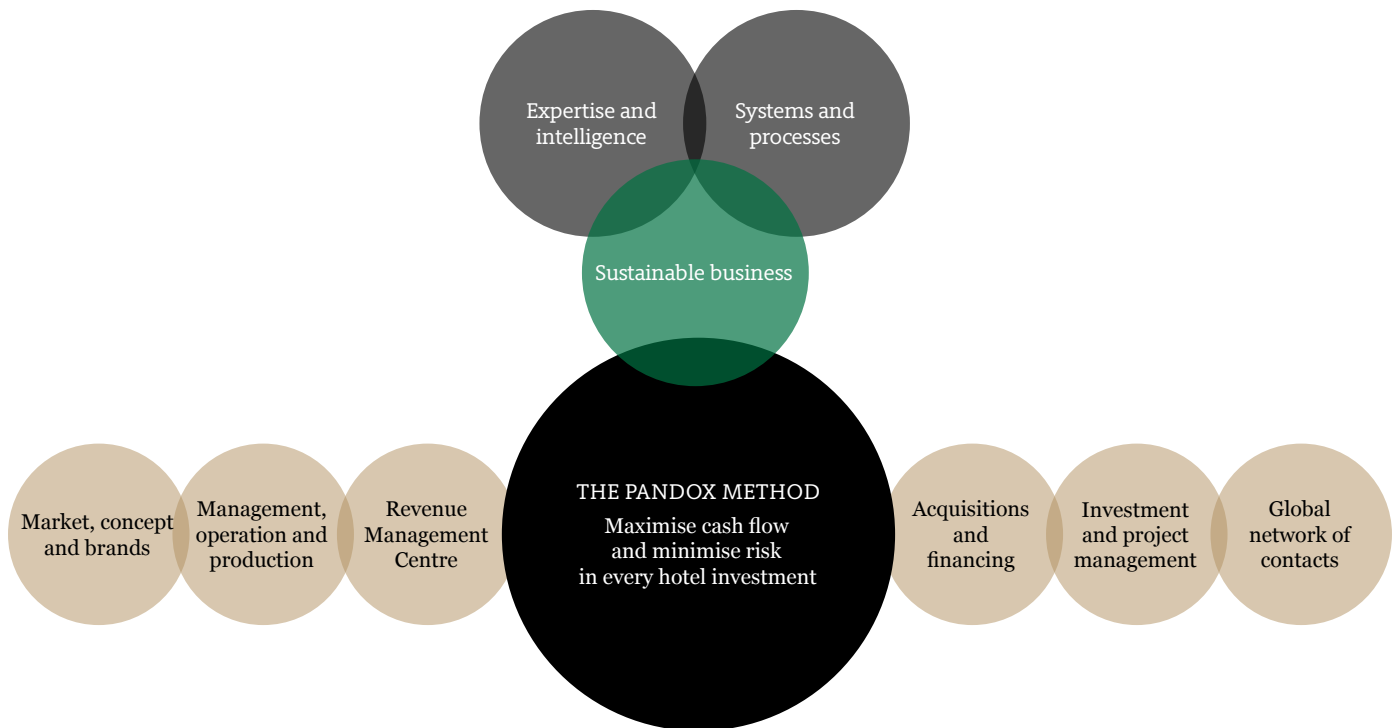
Expertise and intelligence

Systems and processes

Sustainable business

Market, concept and brands

Management, operation and production

Revenue Management Centre

THE PANDOX METHOD

Maximise cash flow and minimise risk in every hotel investment

Acquisitions and financing

Investment and project management

Global network of contacts